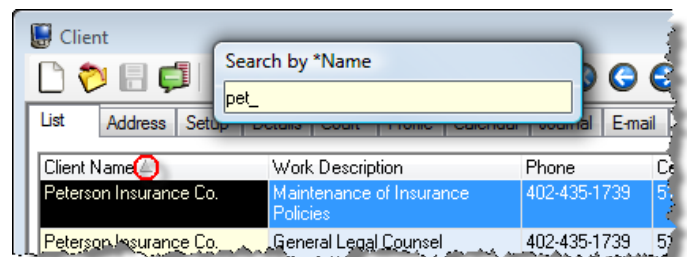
Client

Search by *Name

pet_

List | Address | Setup | Details | Court | Profile | Calendar | Journal | E-mail

| Client Name | Work Description | Phone | C |
|---|---|---|---|
| Peterson Insurance Co. | Maintenance of Insurance Policies | 402-435-1739 | 5 |
| Peterson Insurance Co. | General Legal Counsel | 402-435-1739 | 5 |